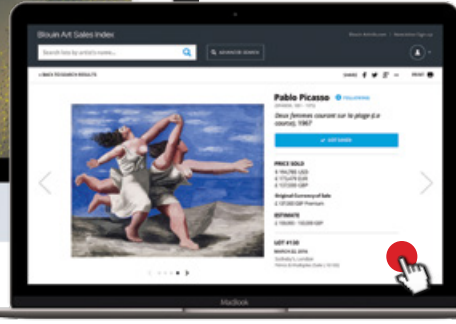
Blouin Art Sales Index

Search lots by artist's name...

ADVANCED SEARCH

Blouin ArtInfo.com | Newsletter Sign up

< BACK TO RESEARCH RESULTS

SHARE

PRINT

Pablo Picasso

FOLLOWING

Deux femmes courant sur la plage (La course), 1967

✓ LOT SAVED

PRICE SOLD

Original Currency of Sale

ESTIMATE

LOT #130

Sotheby's, London

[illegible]

MacBook